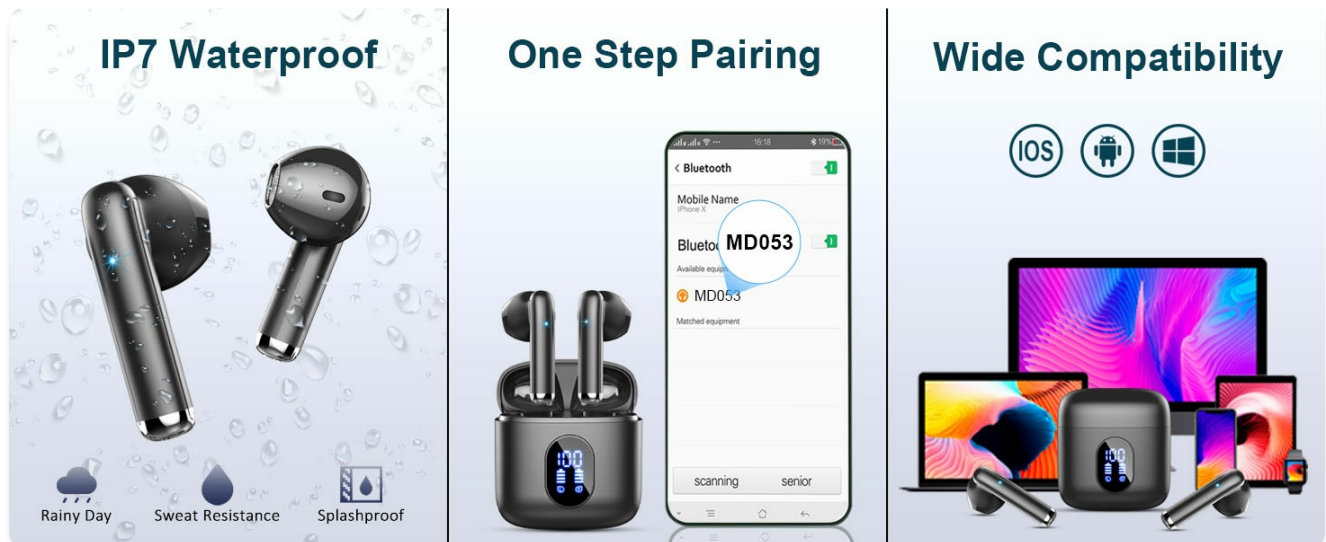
IP7 Waterproof

Rainy Day
Sweat Resistance
Splashproof

One Step Pairing

16:18
19%

< Bluetooth

Mobile Name
iPhone X

Blueto MD053

Available equipm

MD053

Matched equipment

scanning
senior

100

Wide Compatibility

IOS

100